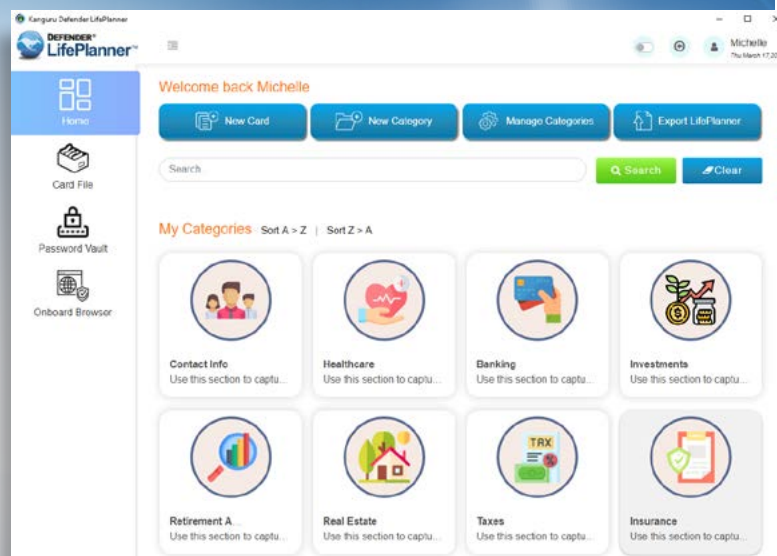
Kanguru Defender LifePlanner

DEFENDER®
LifePlanner™

Michelle
Thu March 17 20

Home

Card File

Password Vault

Onboard Browser

Welcome back Michelle

New Card

New Category

Manage Categories

Export LifePlanner

Search

Search

Clear

My Categories Sort A > Z | Sort Z > A

Contact Info
Use this section to captu...

Healthcare
Use this section to captu...

Banking
Use this section to captu...

Investments
Use this section to captu...

TAX

Retirement A...
Use this section to captu...

Real Estate
Use this section to captu...

Taxes
Use this section to captu...

Insurance
Use this section to captu...